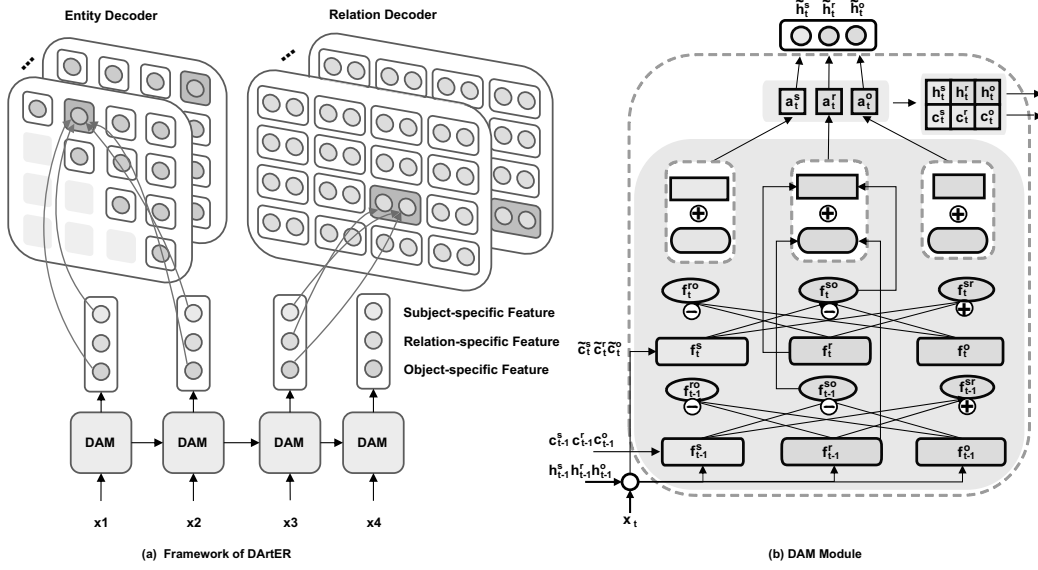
Entity Decoder

Relation Decoder

Subject-specific Feature

Relation-specific Feature

Object-specific Feature

DAM

DAM

DAM

DAM

x1

x2

x3

x4

(a) Framework of DArtER

$\tilde{h}_t^s$ $\tilde{h}_t^r$ $\tilde{h}_t^o$

$a_t^s$ $a_t^r$ $a_t^o$

| $h_t^s$ | $h_t^r$ | $h_t^o$ |
|---|---|---|
| $c_t^s$ | $c_t^r$ | $c_t^o$ |

$\oplus$ $\oplus$ $\oplus$

$f_t^{ro}$ $f_t^{so}$ $f_t^{sr}$

$\ominus$ $\ominus$ $\oplus$

$\tilde{c}_t^s \tilde{c}_t^r \tilde{c}_t^o$

$f_t^s$ $f_t^r$ $f_t^o$

$f_{t-1}^{ro}$ $f_{t-1}^{so}$ $f_{t-1}^{sr}$

$\ominus$ $\ominus$ $\oplus$

$c_{t-1}^s c_{t-1}^r c_{t-1}^o$

$f_{t-1}^s$ $f_{t-1}^r$ $f_{t-1}^o$

$h_{t-1}^s h_{t-1}^r h_{t-1}^o$

$x_t$

(b) DAM Module